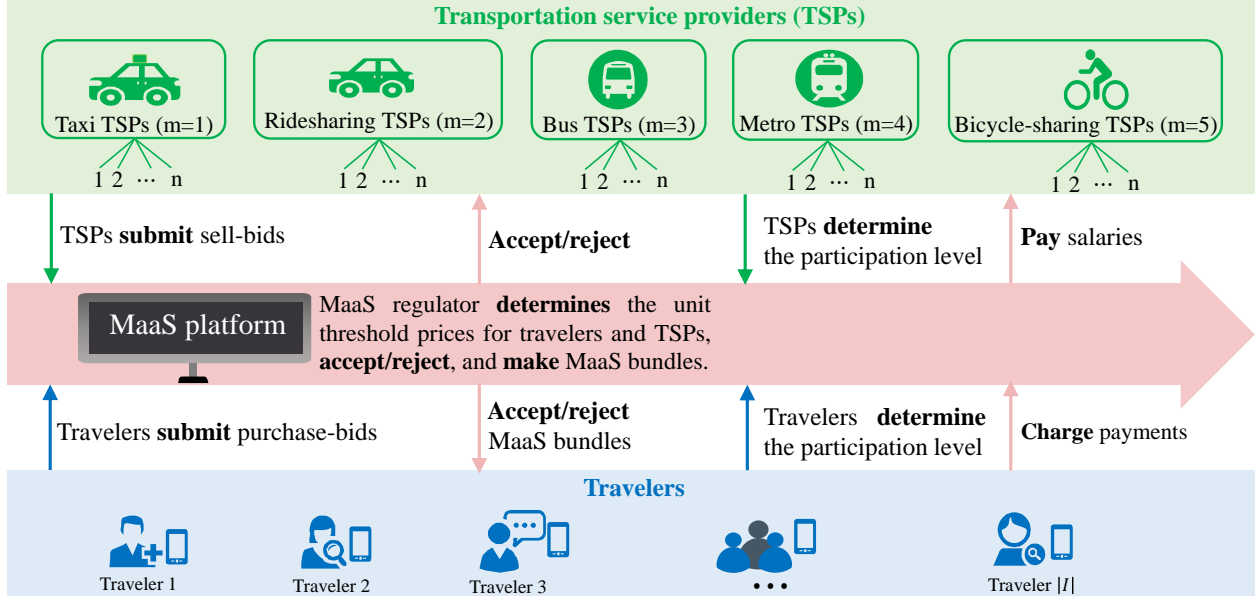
Transportation service providers (TSPs)

Taxi TSPs (m=1)
1 2 ··· n

Ridesharing TSPs (m=2)
1 2 ··· n

Bus TSPs (m=3)
1 2 ··· n

Metro TSPs (m=4)
1 2 ··· n

Bicycle-sharing TSPs (m=5)
1 2 ··· n

TSPs **submit** sell-bids

**Accept/reject**

TSPs **determine** the participation level

**Pay** salaries

MaaS platform

MaaS regulator **determines** the unit threshold prices for travelers and TSPs, **accept/reject**, and **make** MaaS bundles.

Travelers **submit** purchase-bids

**Accept/reject** MaaS bundles

Travelers **determine** the participation level

**Charge** payments

Travelers

Traveler 1

Traveler 2

Traveler 3

• • •

Traveler $|I|$